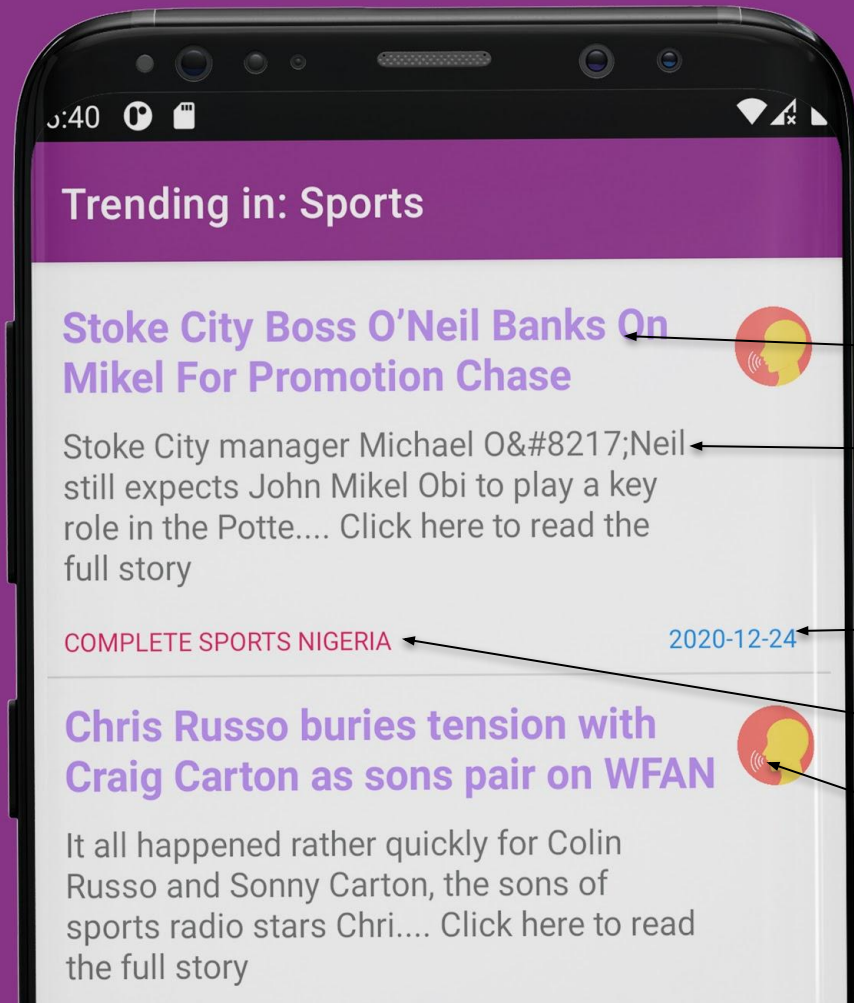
:40

Trending in: Sports

Stoke City Boss O’Neil Banks On Mikel For Promotion Chase

Stoke City manager Michael O&#8217;Neil still expects John Mikel Obi to play a key role in the Potte.... Click here to read the full story

COMPLETE SPORTS NIGERIA

2020-12-24

Chris Russo buries tension with Craig Carton as sons pair on WFAN

It all happened rather quickly for Colin Russo and Sonny Carton, the sons of sports radio stars Chri.... Click here to read the full story